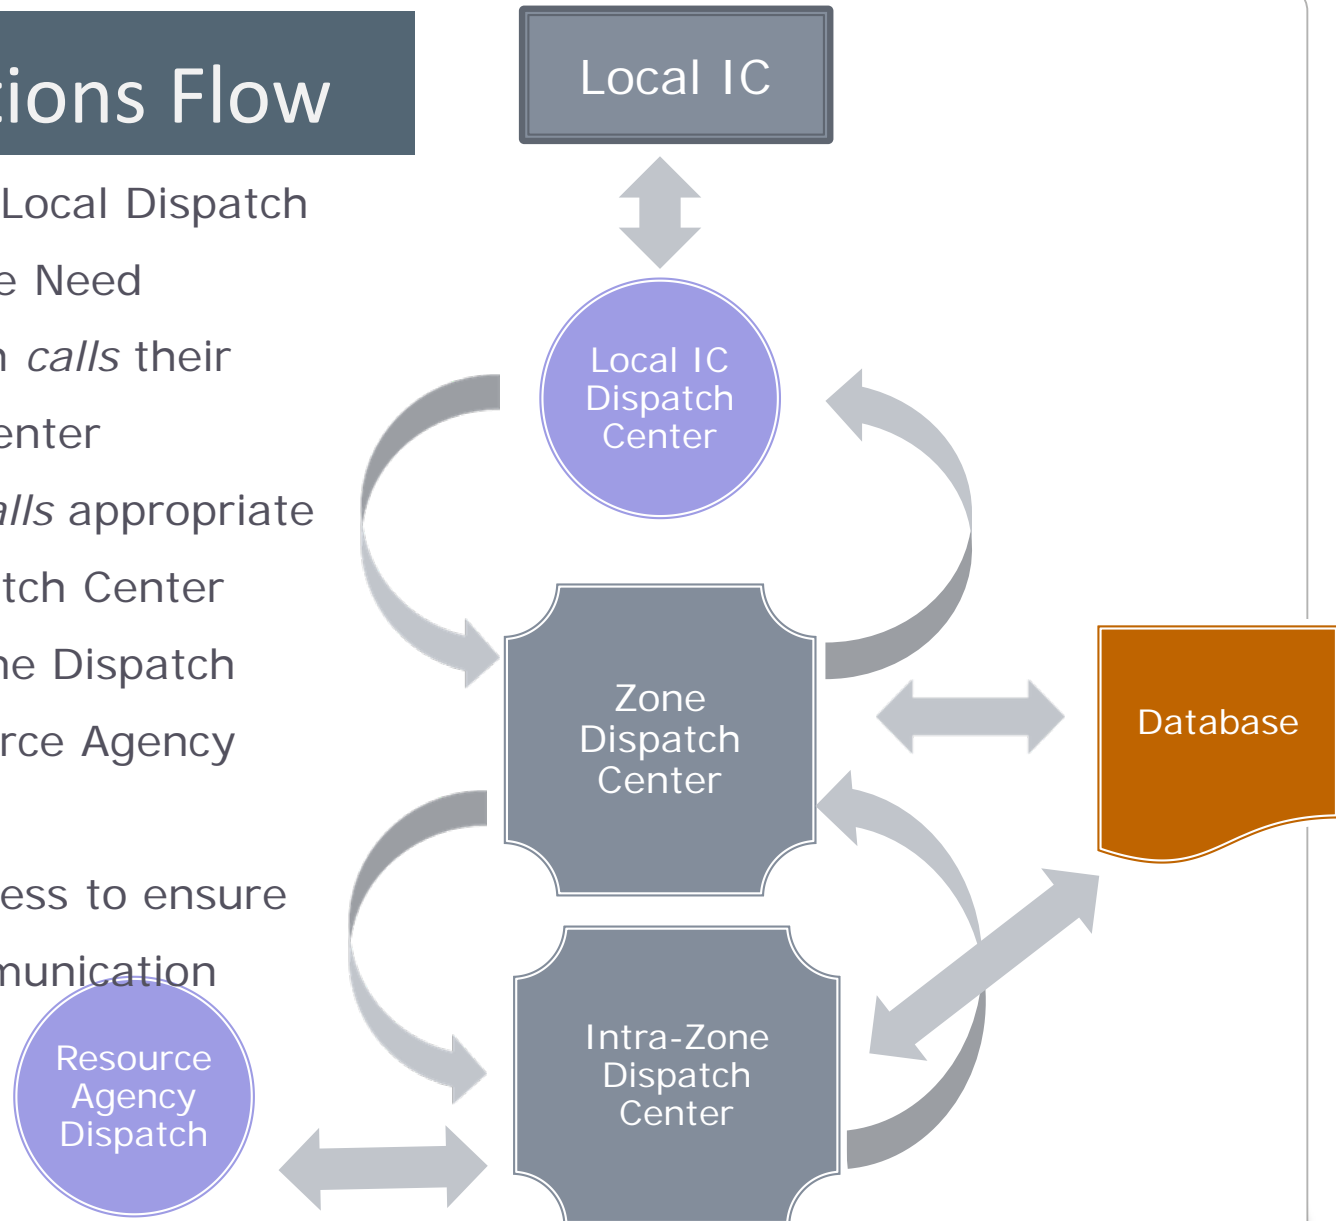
tions Flow

Local Dispatch
e Need
n *calls* their
enter
*alls* appropriate
tch Center
ne Dispatch
rce Agency

ess to ensure
munication

Local IC

Local IC Dispatch Center

Zone Dispatch Center

Database

Intra-Zone Dispatch Center

Resource Agency Dispatch